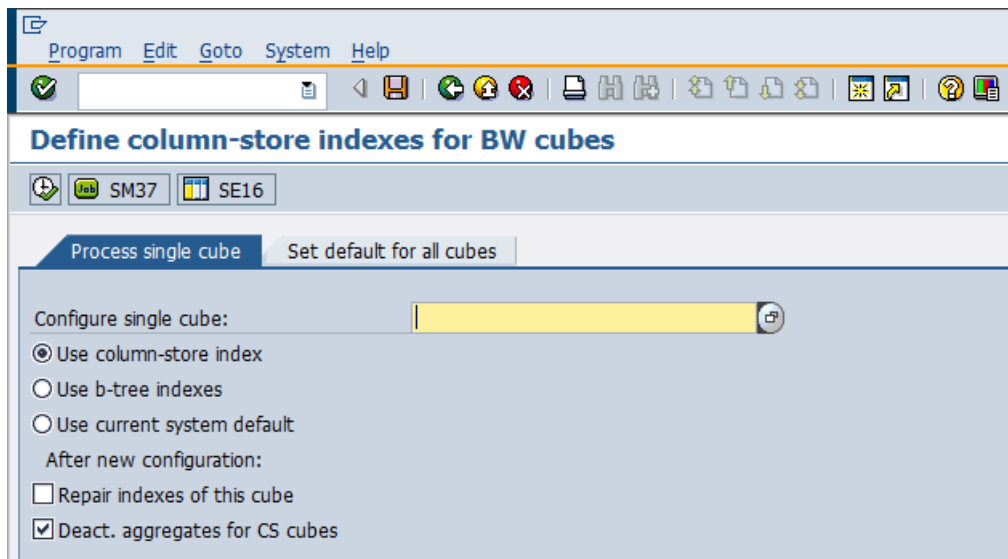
Program Edit Goto System Help

Define column-store indexes for BW cubes

SM37 SE16

Process single cube | Set default for all cubes

Configure single cube:

Use column-store index

Use b-tree indexes

Use current system default

After new configuration:

Repair indexes of this cube

Deact. aggregates for CS cubes